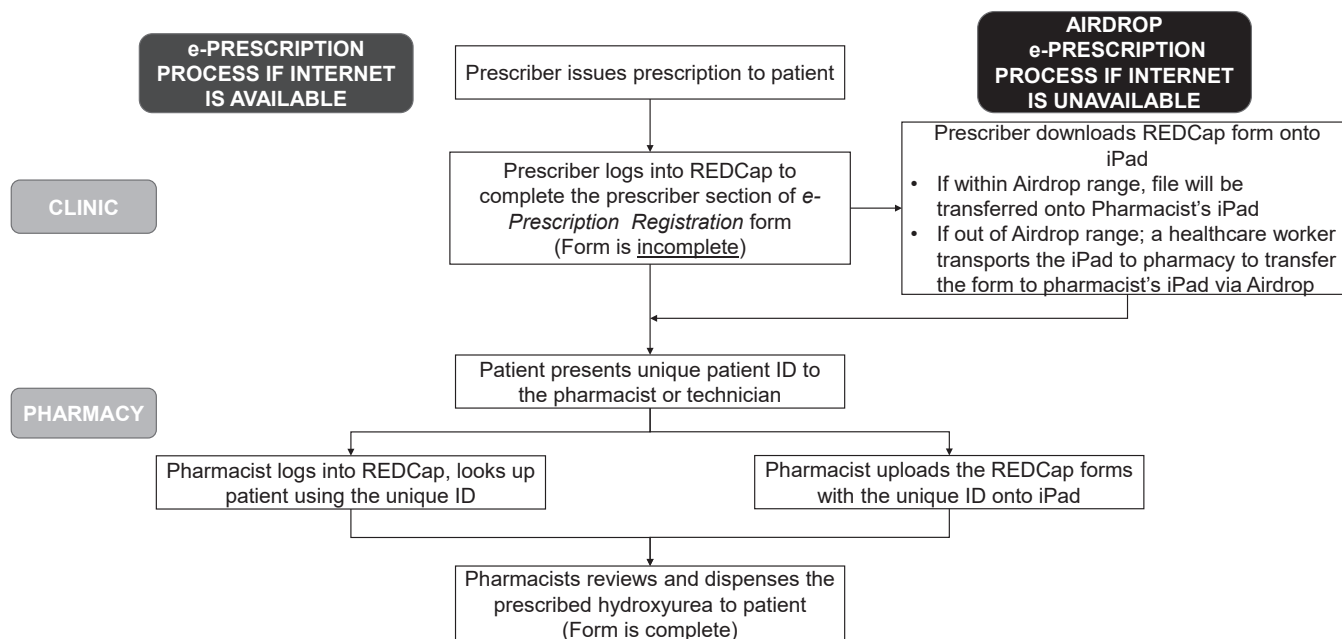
e-PRESCRIPTION PROCESS IF INTERNET IS AVAILABLE

Prescriber issues prescription to patient

AIRDROP e-PRESCRIPTION PROCESS IF INTERNET IS UNAVAILABLE

CLINIC

Prescriber logs into REDCap to complete the prescriber section of e-Prescription Registration form (Form is incomplete)

Prescriber downloads REDCap form onto iPad
• If within Airdrop range, file will be transferred onto Pharmacist's iPad
• If out of Airdrop range; a healthcare worker transports the iPad to pharmacy to transfer the form to pharmacist's iPad via Airdrop

PHARMACY

Patient presents unique patient ID to the pharmacist or technician

Pharmacist logs into REDCap, looks up patient using the unique ID

Pharmacist uploads the REDCap forms with the unique ID onto iPad

Pharmacists reviews and dispenses the prescribed hydroxyurea to patient (Form is complete)